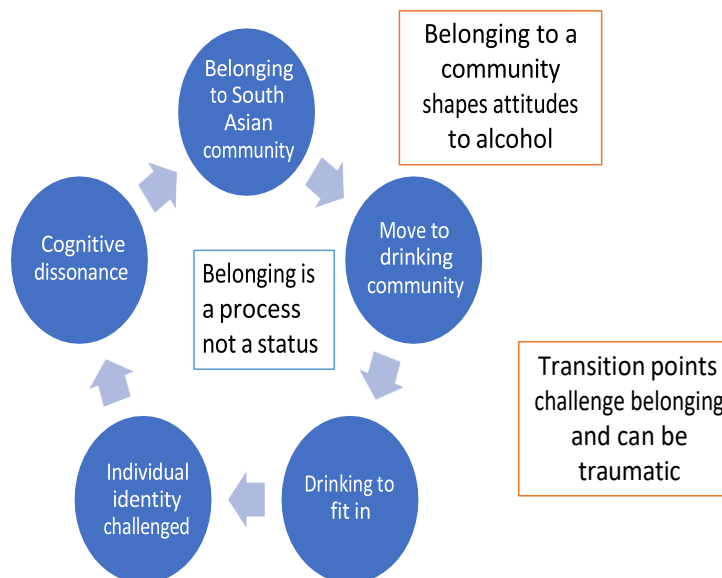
Belonging to South Asian community

Move to drinking community

Drinking to fit in

Individual identity challenged

Cognitive dissonance

Belonging is a process not a status

Belonging to a community shapes attitudes to alcohol

Transition points challenge belonging and can be traumatic